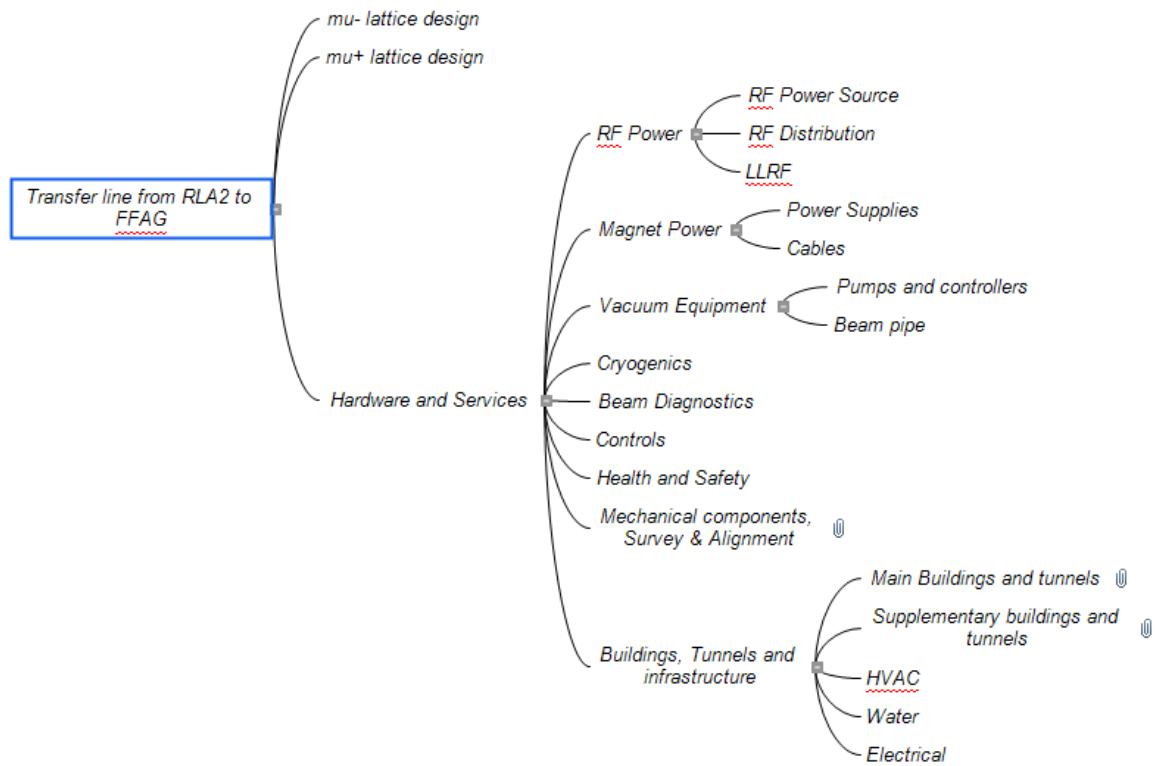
Transfer line from RLA2 to FFAG

mu- lattice design

mu+ lattice design

Hardware and Services

RF Power

RF Power Source

RF Distribution

LLRF

Magnet Power

Power Supplies

Cables

Vacuum Equipment

Pumps and controllers

Beam pipe

Cryogenics

Beam Diagnostics

Controls

Health and Safety

Mechanical components, Survey & Alignment

Buildings, Tunnels and infrastructure

Main Buildings and tunnels

Supplementary buildings and tunnels

HVAC

Water

Electrical